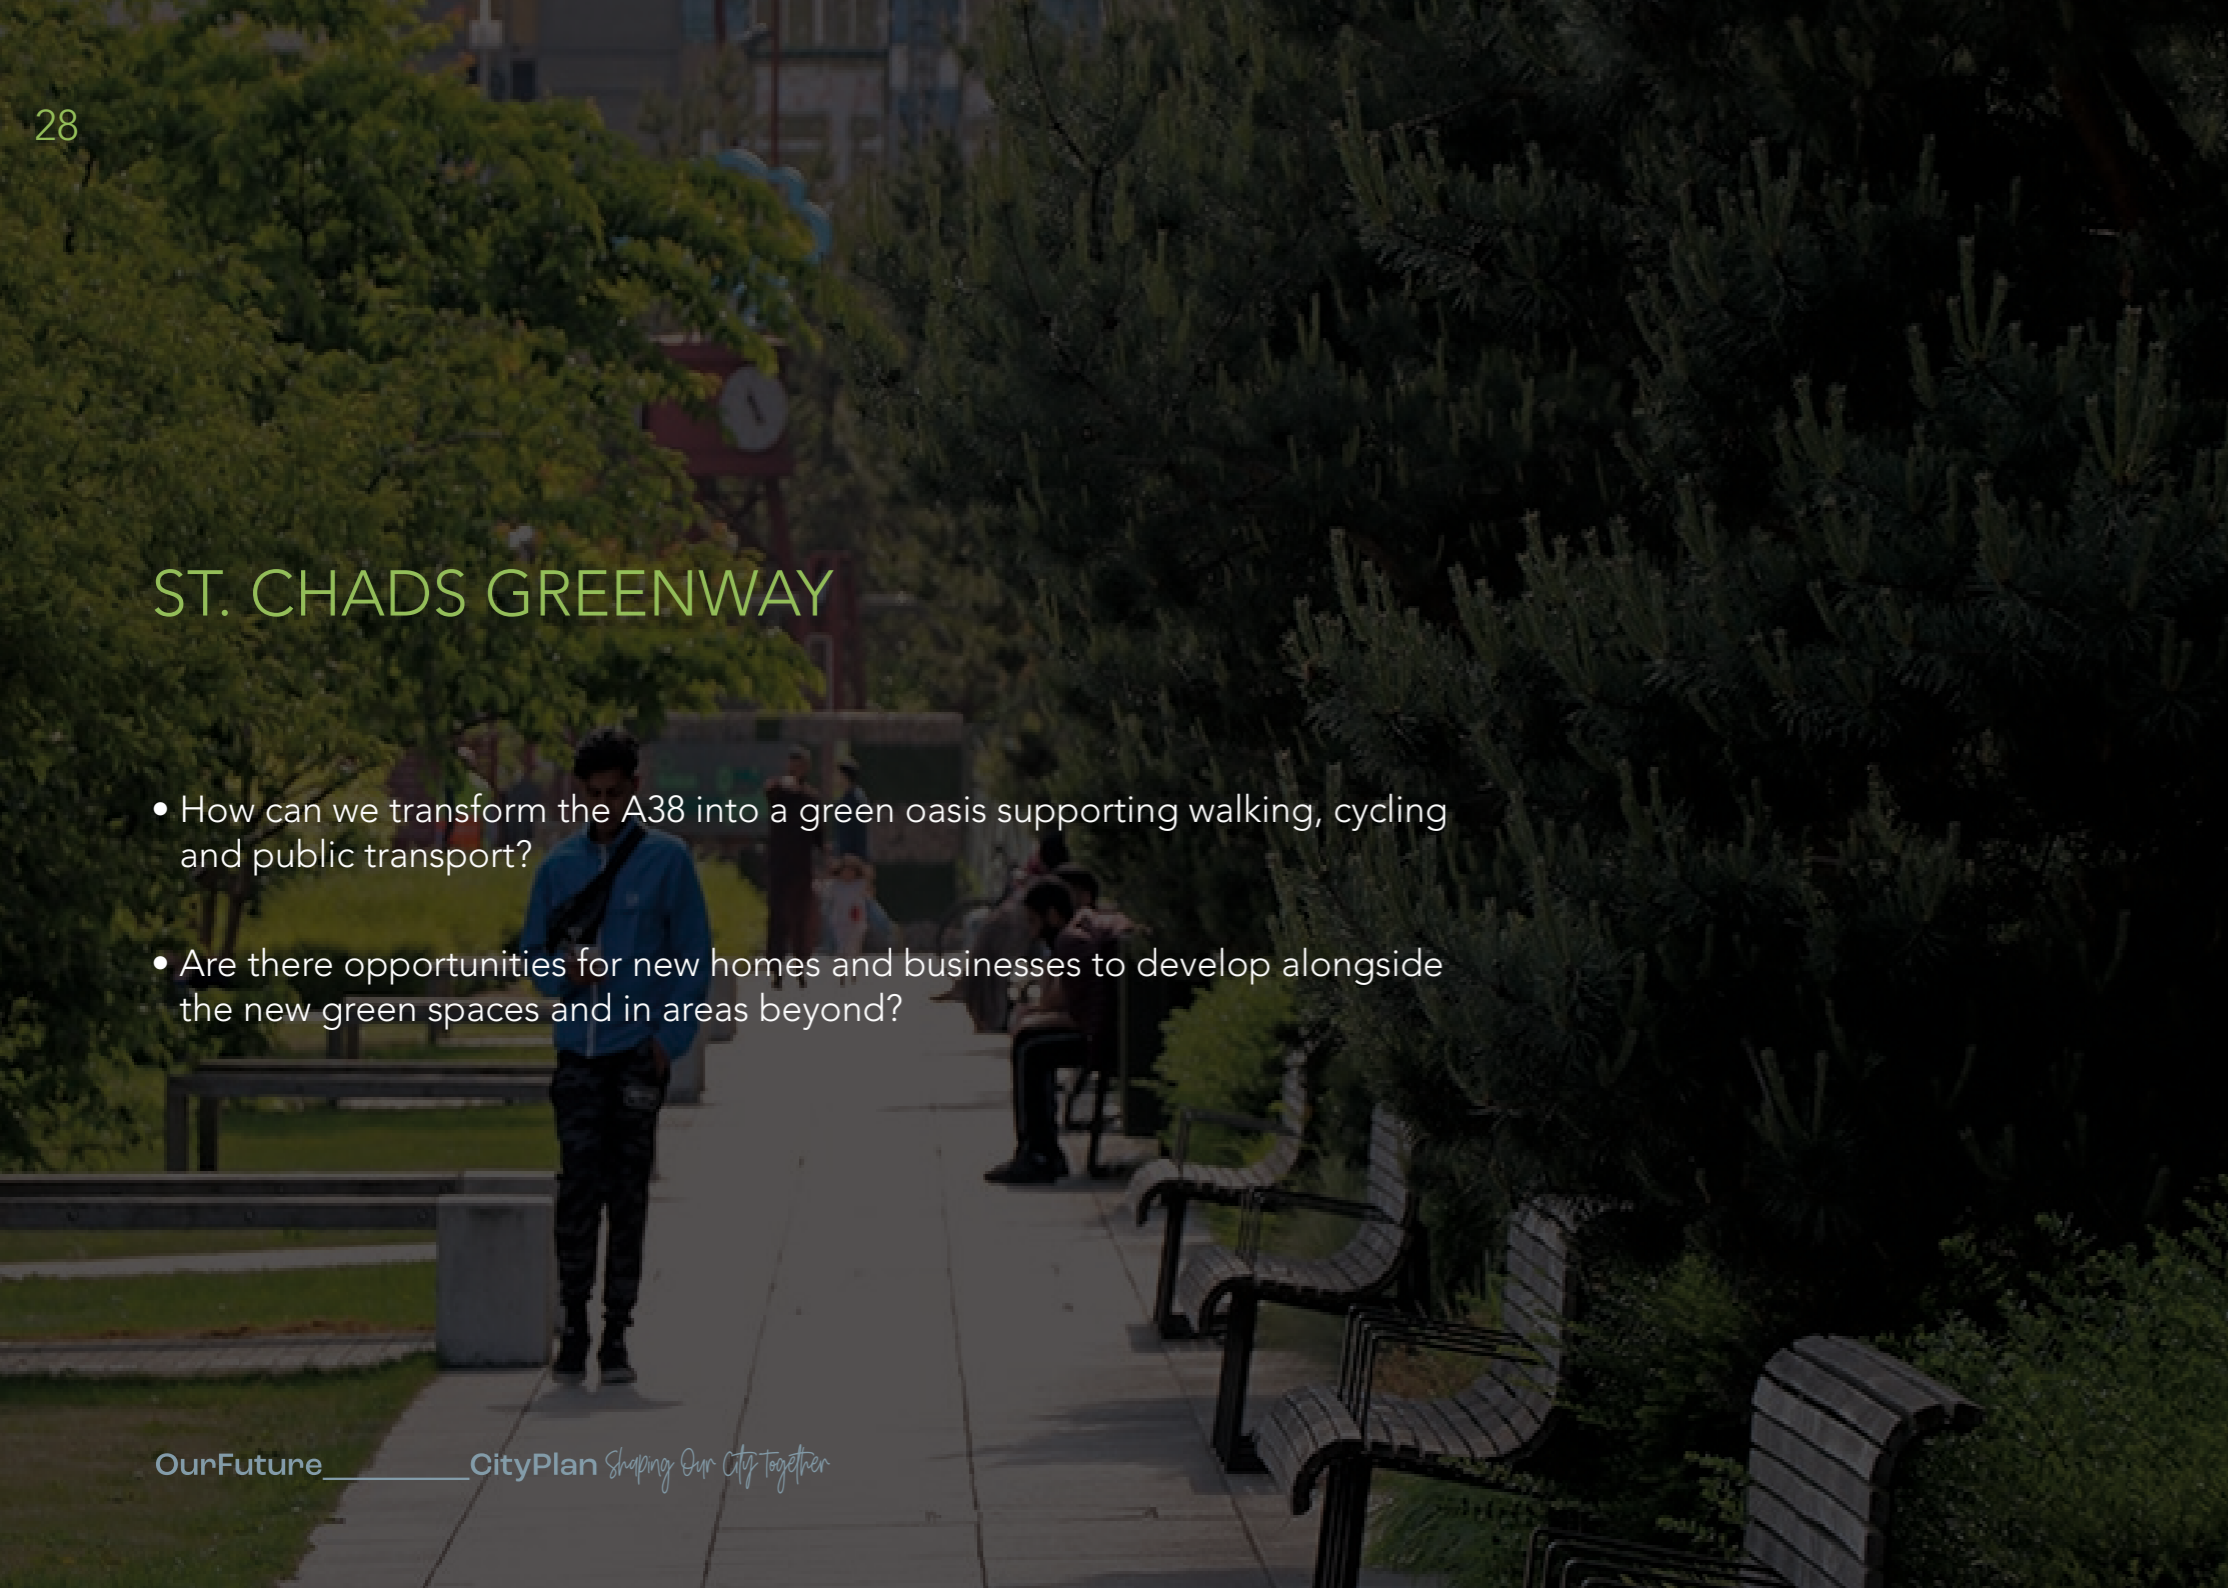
28

ST. CHADS GREENWAY

• How can we transform the A38 into a green oasis supporting walking, cycling and public transport?

• Are there opportunities for new homes and businesses to develop alongside the new green spaces and in areas beyond?

OurFuture CityPlan Shaping Our City Together